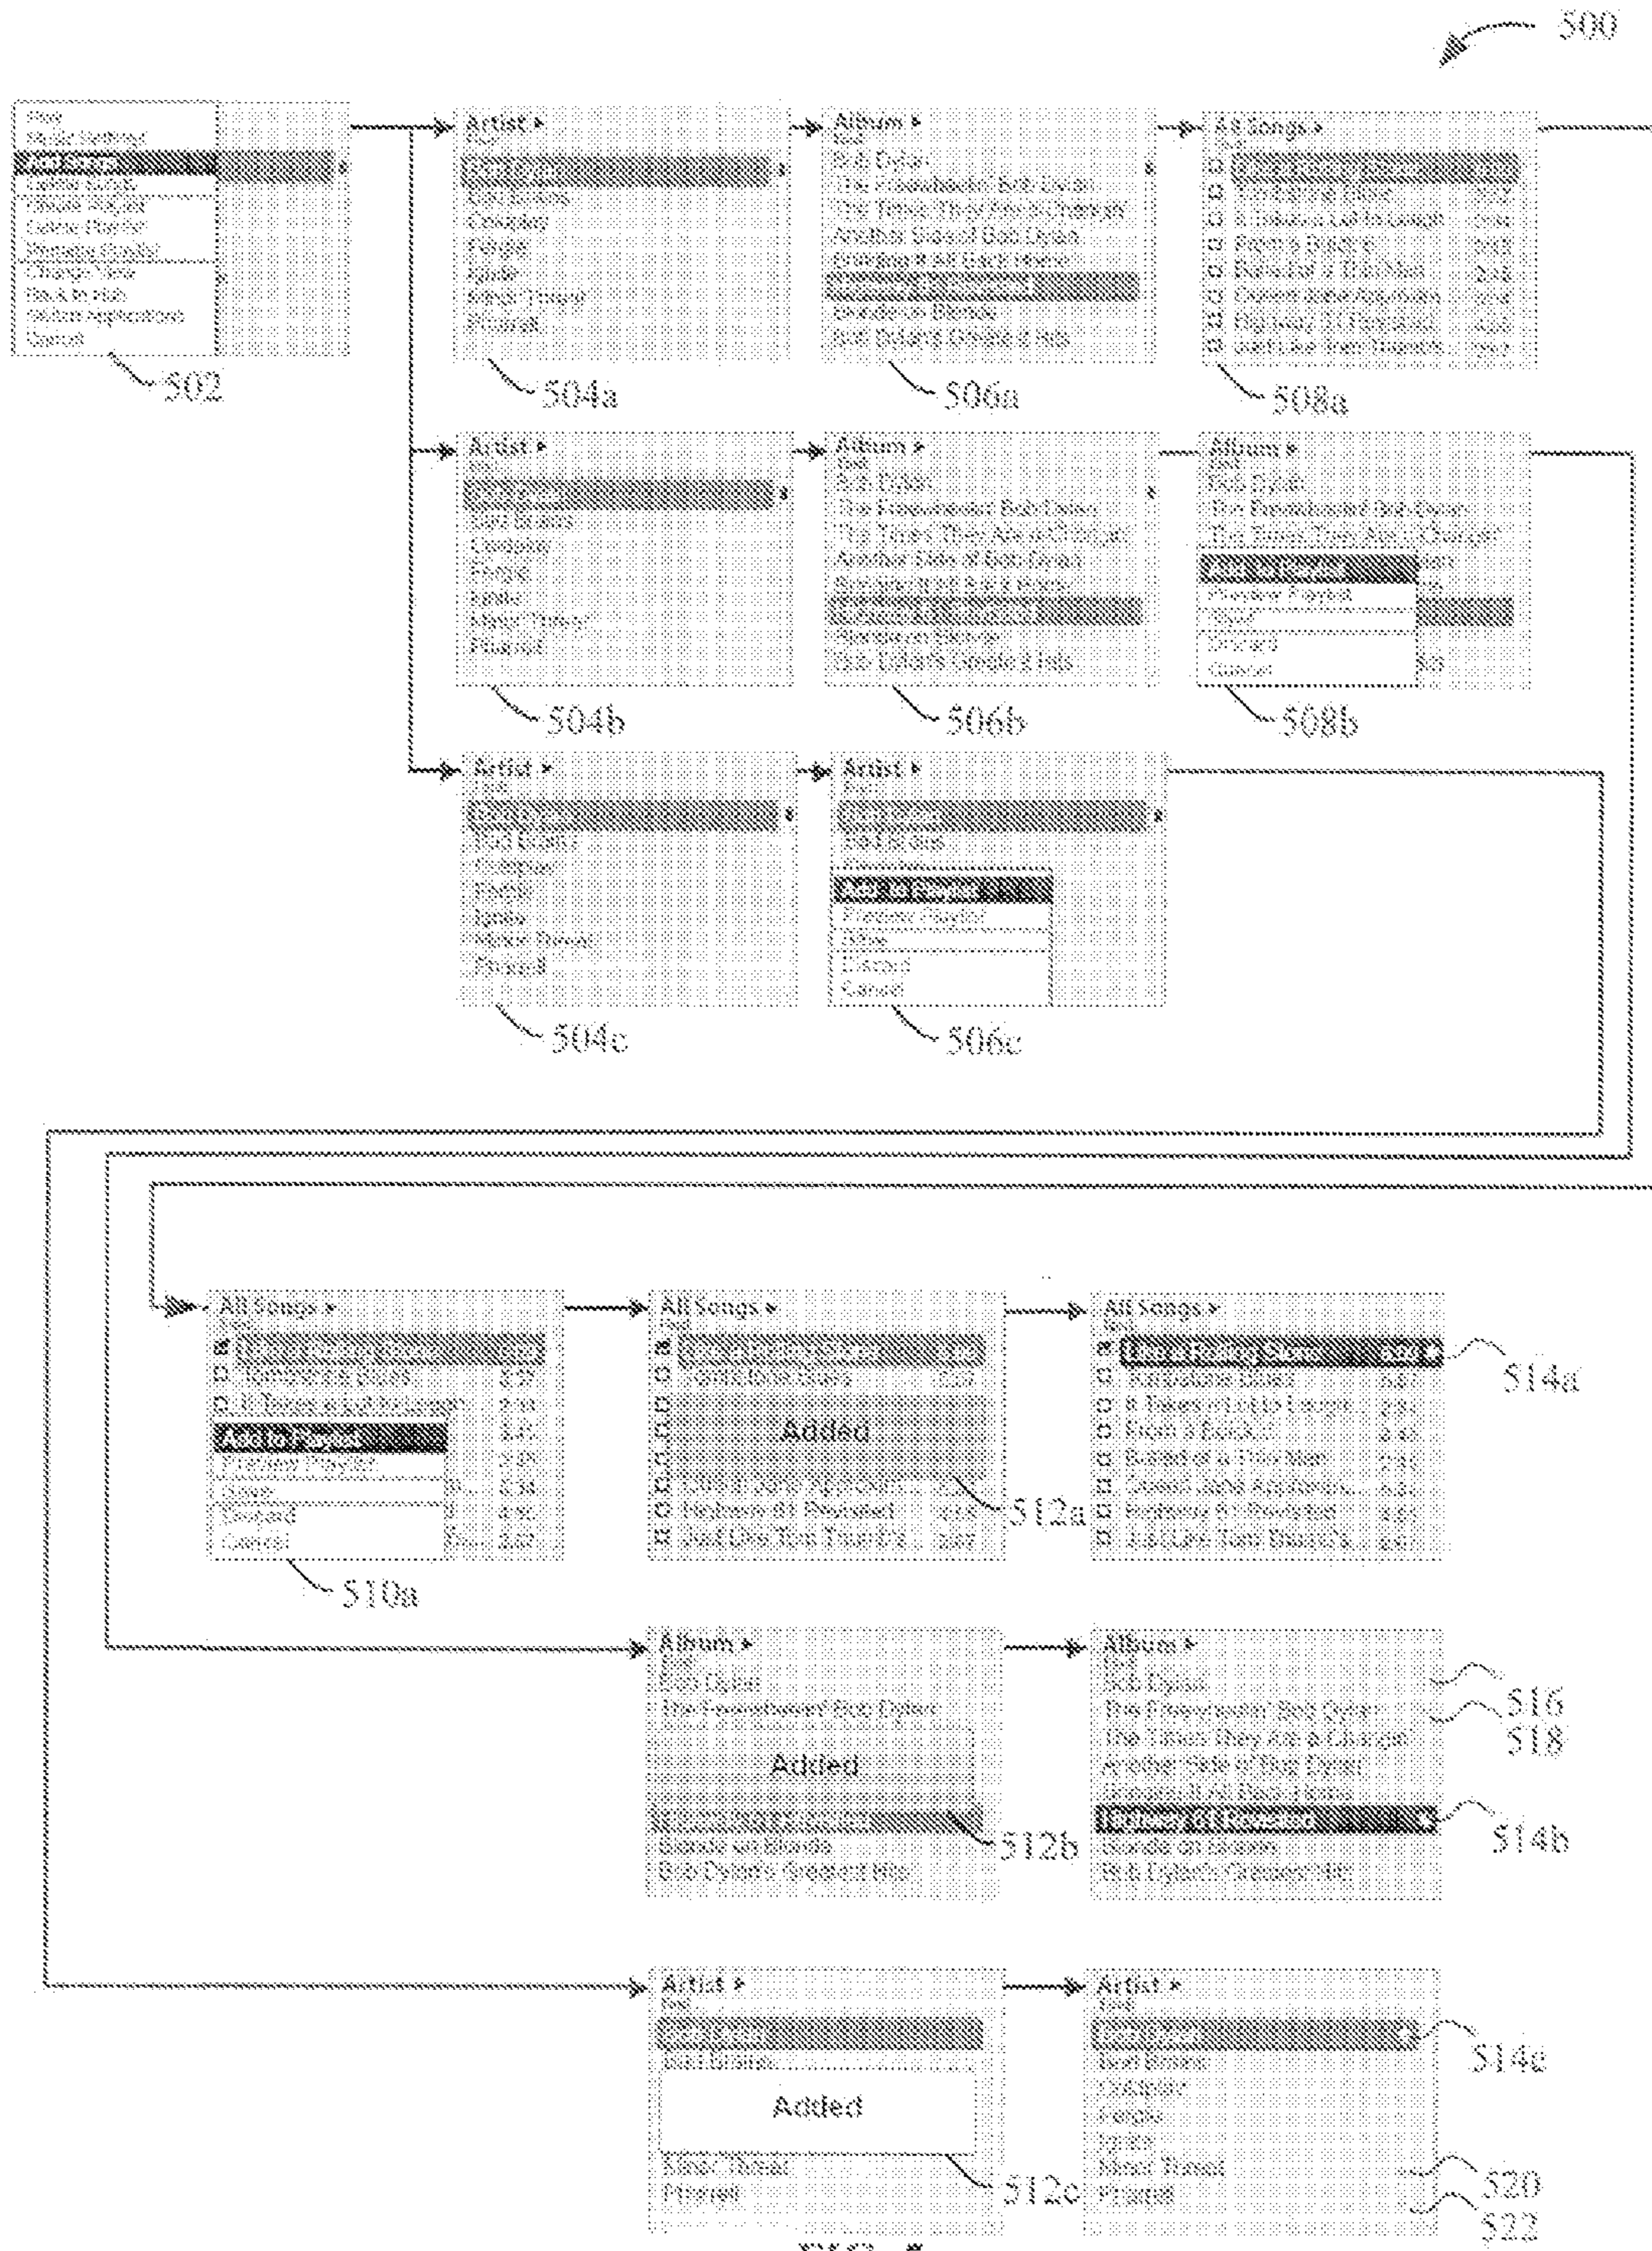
500

Play
Music Settings
Add Songs
Delete Songs
Create Playlist
Delete Playlist
Change View
Back to Hub
Cancel

502

Artist
Bob Dylan
Ben Harper
Coldplay
Feist
Ignite
Pearl Jam

504a

Album
Bob Dylan
The Freewheelin' Bob Dylan
The Times They Are A-Changin'
Another Side of Bob Dylan
Bringing It All Back Home
Blonde on Blonde
Bob Dylan's Greatest Hits

506a

All Songs

508a

Artist

504b

Album
Bob Dylan
The Freewheelin' Bob Dylan
The Times They Are A-Changin'
Another Side of Bob Dylan
Bringing It All Back Home
Blonde on Blonde
Bob Dylan's Greatest Hits

506b

Album
Bob Dylan
The Freewheelin' Bob Dylan
The Times They Are A-Changin'
Add to Playlist
Preview Playlist
Save
Discard
Cancel

508b

Artist

504c

Artist
Add to Playlist
Preview Playlist
Save
Discard
Cancel

506c

All Songs
Add to Playlist
Preview Playlist
Save
Discard
Cancel

510a

All Songs
Added

512a

All Songs

514a

Album
Bob Dylan
The Freewheelin' Bob Dylan
Added
Blonde on Blonde
Bob Dylan's Greatest Hits

512b

Album
Bob Dylan
The Freewheelin' Bob Dylan
The Times They Are A-Changin'
Another Side of Bob Dylan
Bringing It All Back Home
Blonde on Blonde
Bob Dylan's Greatest Hits

516
518
514b

Artist
Added
Pearl Jam

512c

Artist
Ben Harper
Coldplay
Feist
Ignite
Pearl Jam

514c
520
522